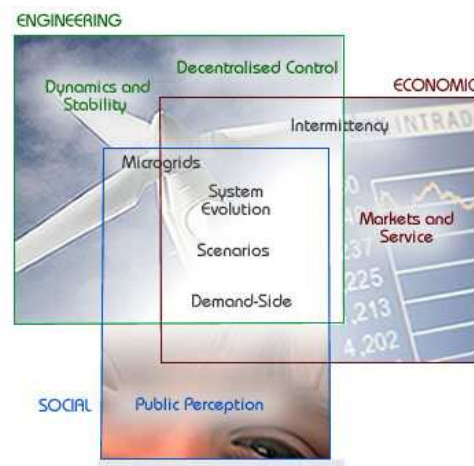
ENGINEERING

Dynamics and Stability

Decentralised Control

ECONOMIC

Intermittency

INTRAD

Microgrids

System Evolution

Scenarios

Demand-Side

Markets and Service

225

213

4,202

237

SOCIAL

Public Perception